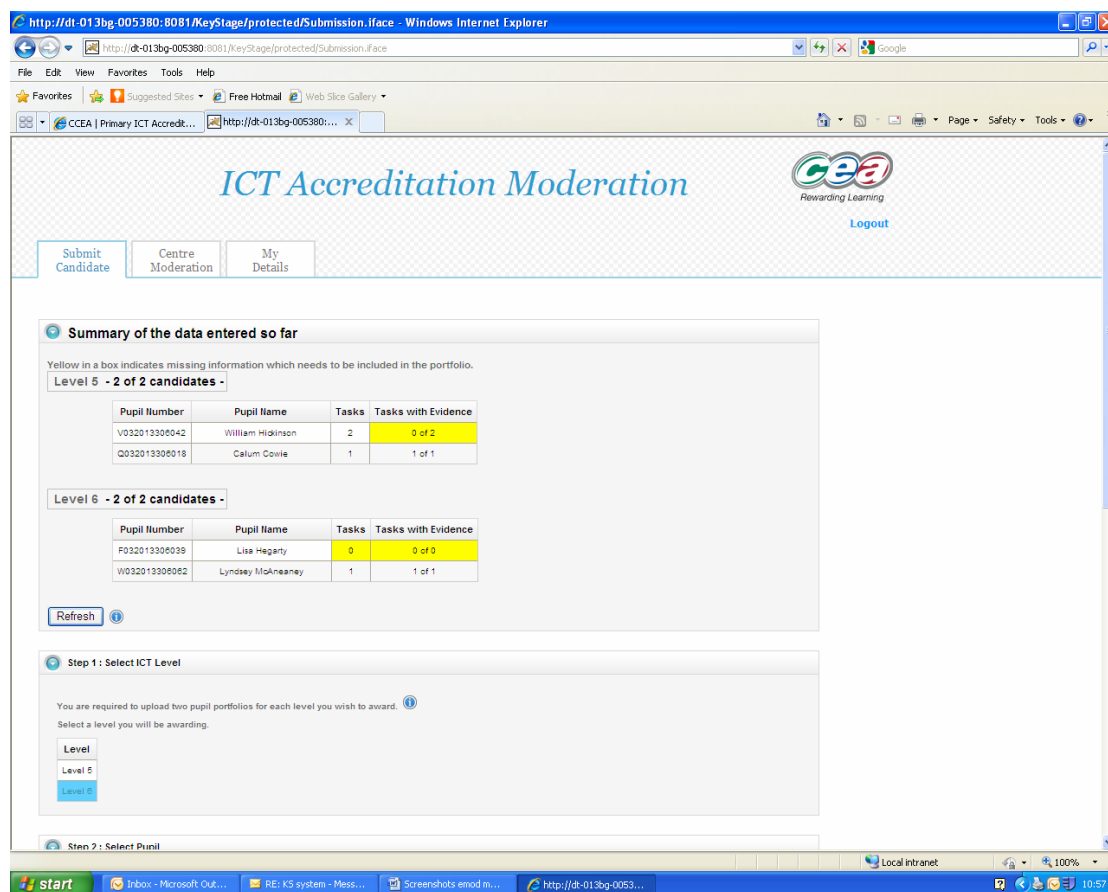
http://dt-013bg-005380:8081/KeyStage/protected/Submission.iface - Windows Internet Explorer

http://dt-013bg-005380:8081/KeyStage/protected/Submission.iface

Google

File Edit View Favorites Tools Help

Favorites | Suggested Sites ▾ Free Hotmail Web Slice Gallery ▾

CCEA | Primary ICT Accredit... | http://dt-013bg-005380:...

Page ▾ Safety ▾ Tools ▾

ICT Accreditation Moderation

cea
Rewarding Learning

Logout

Submit Candidate | Centre Moderation | My Details

Summary of the data entered so far

Yellow in a box indicates missing information which needs to be included in the portfolio.

Level 5 - 2 of 2 candidates -

| Pupil Number | Pupil Name | Tasks | Tasks with Evidence |
|---|---|---|---|
| V032013306042 | William Hickinson | 2 | 0 of 2 |
| Q032013306018 | Calum Cowie | 1 | 1 of 1 |

Level 6 - 2 of 2 candidates -

| Pupil Number | Pupil Name | Tasks | Tasks with Evidence |
|---|---|---|---|
| F032013306039 | Lisa Hegarty | 0 | 0 of 0 |
| W032013306062 | Lyndsey McAneaney | 1 | 1 of 1 |

Refresh

Step 1 : Select ICT Level

You are required to upload two pupil portfolios for each level you wish to award.

Select a level you will be awarding.

| Level |
|---|
| Level 5 |
| Level 6 |

Step 2 : Select Pupil

Local intranet | 100%

start | Inbox - Microsoft Out... | RE: KS system - Mess... | Screenshots emod m... | http://dt-013bg-0053... | 10:57